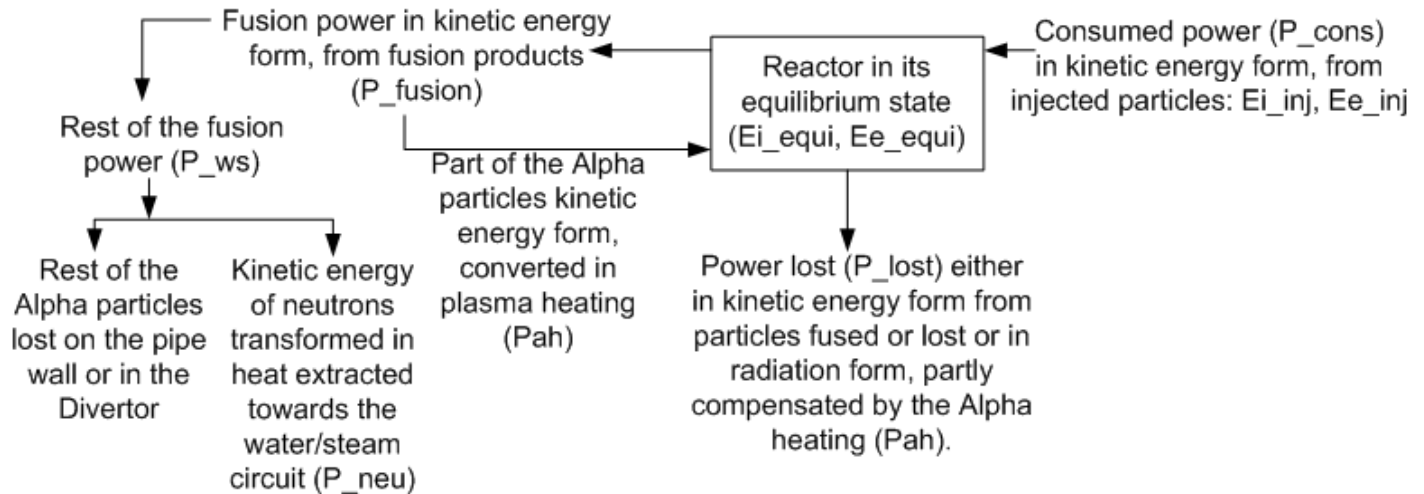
Fusion power in kinetic energy form, from fusion products (P_fusion)

Reactor in its equilibrium state (Ei_equi, Ee_equi)

Consumed power (P_cons) in kinetic energy form, from injected particles: Ei_inj, Ee_inj

Rest of the fusion power (P_ws)

Part of the Alpha particles kinetic energy form, converted in plasma heating (Pah)

Rest of the Alpha particles lost on the pipe wall or in the Divertor

Kinetic energy of neutrons transformed in heat extracted towards the water/steam circuit (P_neu)

Power lost (P_lost) either in kinetic energy form from particles fused or lost or in radiation form, partly compensated by the Alpha heating (Pah).